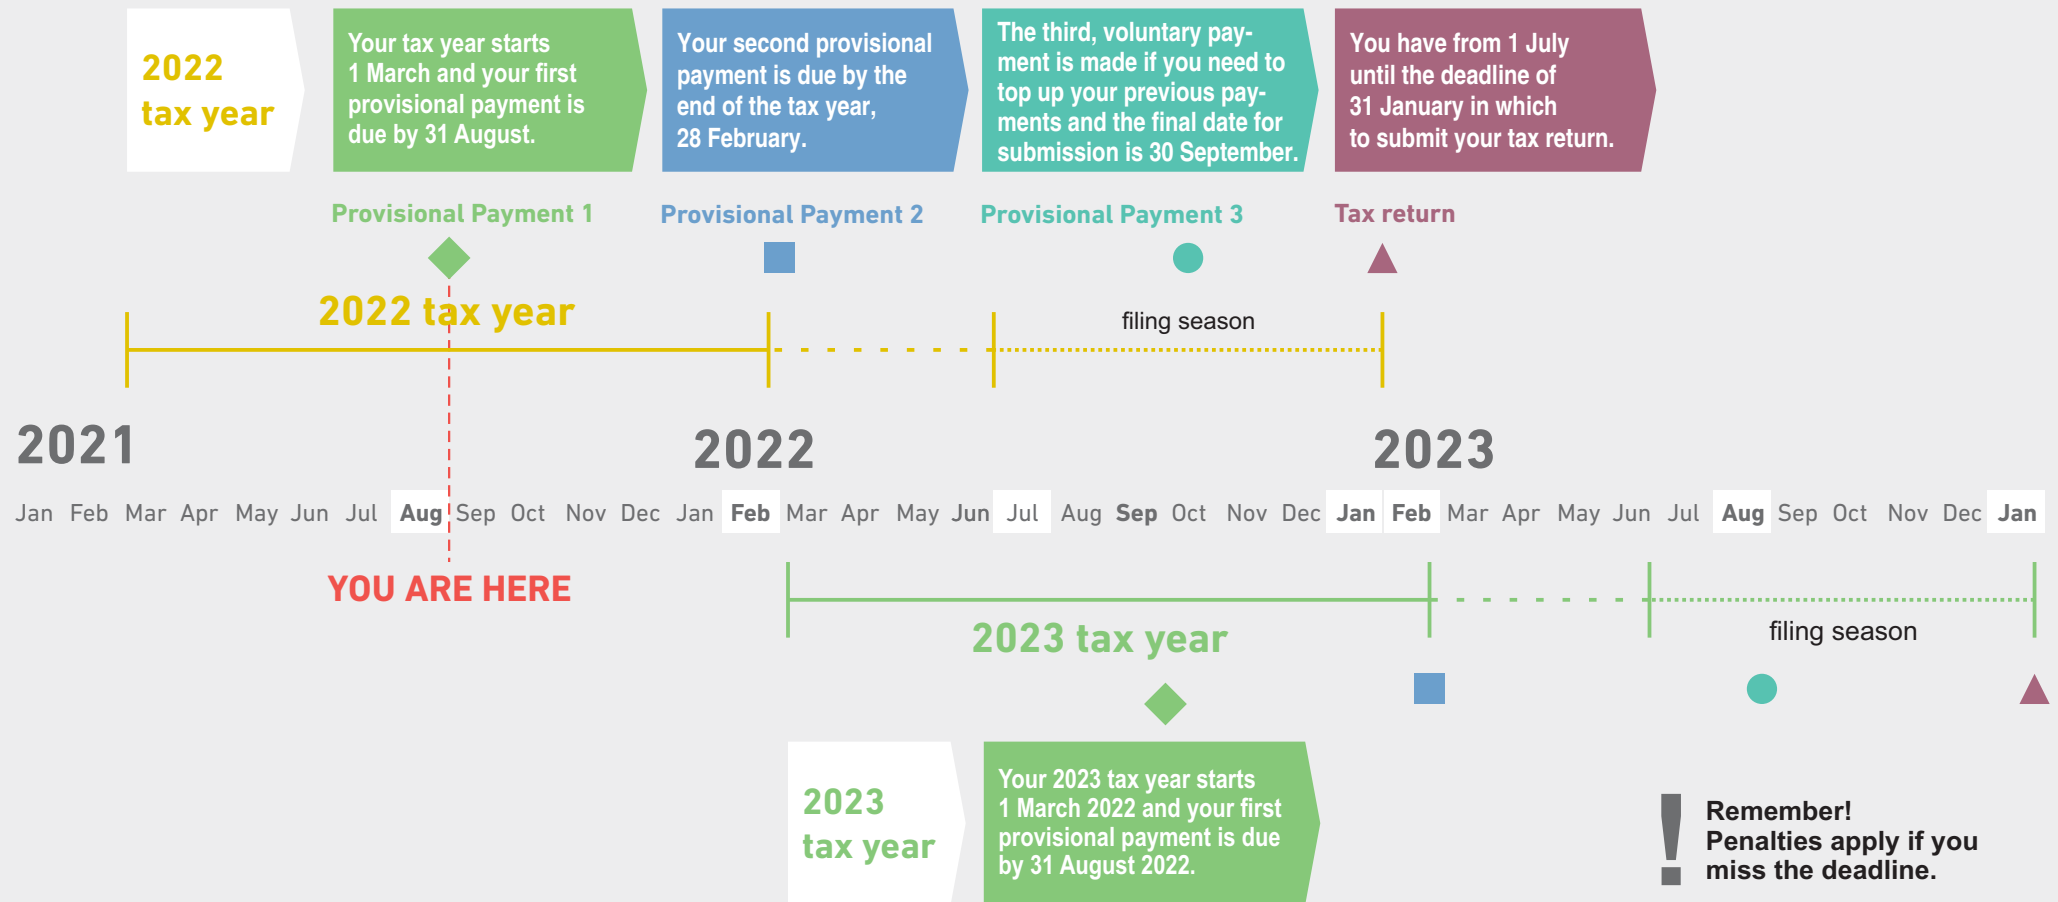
2022 tax year

Your tax year starts 1 March and your first provisional payment is due by 31 August.

Your second provisional payment is due by the end of the tax year, 28 February.

The third, voluntary payment is made if you need to top up your previous payments and the final date for submission is 30 September.

You have from 1 July until the deadline of 31 January in which to submit your tax return.

Provisional Payment 1

Provisional Payment 2

Provisional Payment 3

Tax return

2022 tax year

filing season

2021

2022

2023

Jan Feb Mar Apr May Jun Jul Aug Sep Oct Nov Dec Jan Feb Mar Apr May Jun Jul Aug Sep Oct Nov Dec Jan Feb Mar Apr May Jun Jul Aug Sep Oct Nov Dec Jan

YOU ARE HERE

2023 tax year

filing season

2023 tax year

Your 2023 tax year starts 1 March 2022 and your first provisional payment is due by 31 August 2022.

!

Remember!
Penalties apply if you miss the deadline.